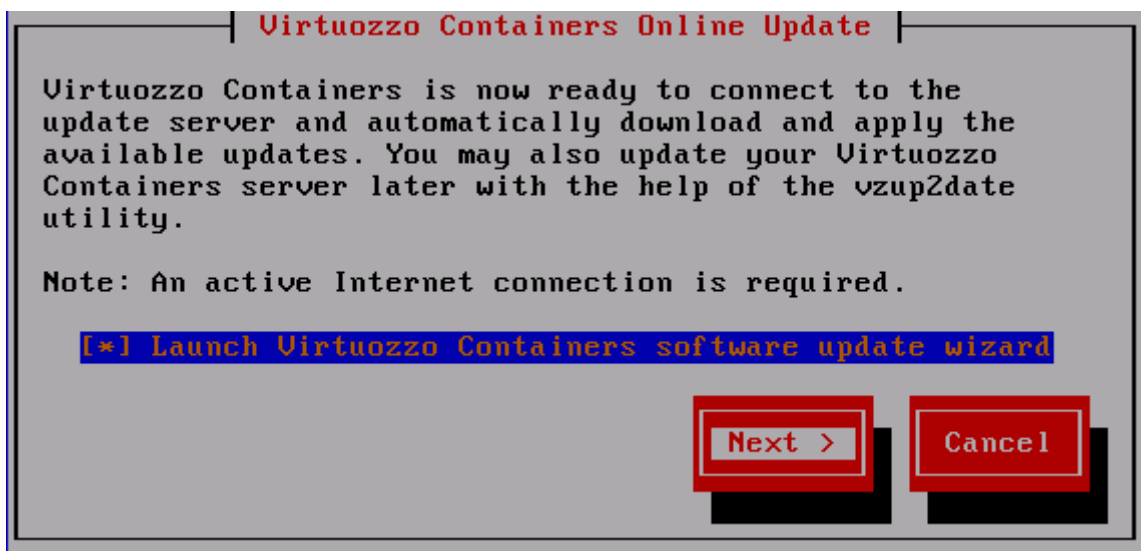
Virtuozzo Containers Online Update

Virtuozzo Containers is now ready to connect to the update server and automatically download and apply the available updates. You may also update your Virtuozzo Containers server later with the help of the vzup2date utility.

Note: An active Internet connection is required.

[*] Launch Virtuozzo Containers software update wizard

Next >

Cancel